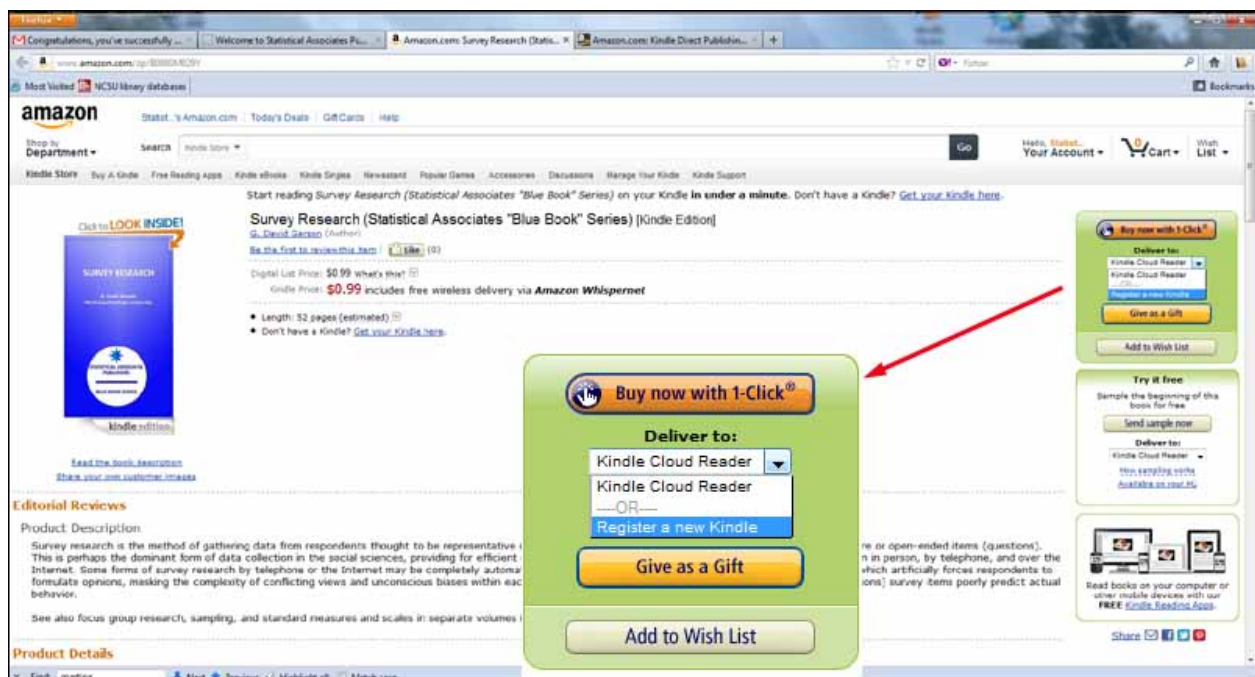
Firefox

Congratulations, you've successfully ... | Welcome to Statistical Associates Pu... | Amazon.com: Survey Research (Statis... | Amazon.com: Kindle Direct Publishin... | +

www.amazon.com/dp/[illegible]

Most Visited | NCSU library databases | Bookmarks

amazon

Statist...'s Amazon.com | Today's Deals | Gift Cards | Help

Shop by Department

Search Kindle Store | Go

Hello, Statist... Your Account | Cart | Wish List

Kindle Store | Buy A Kindle | Free Reading Apps | Kindle eBooks | Kindle Singles | Newsstand | Popular Games | Accessories | Discussions | Manage Your Kindle | Kindle Support

Start reading Survey Research (Statistical Associates "Blue Book" Series) on your Kindle in under a minute. Don't have a Kindle? Get your Kindle here.

Click to LOOK INSIDE!

SURVEY RESEARCH

kindle edition

Survey Research (Statistical Associates "Blue Book" Series) [Kindle Edition]

G. David Garson (Author)

Be the first to review this item | Like (0)

Digital List Price: $0.99 What's this?

Kindle Price: $0.99 includes free wireless delivery via Amazon Whispernet

• Length: 52 pages (estimated)

• Don't have a Kindle? Get your Kindle here.

Read the book description

Share your own customer images

Buy now with 1-Click®

Deliver to:

Kindle Cloud Reader

Kindle Cloud Reader

---OR---

Register a new Kindle

Give as a Gift

Add to Wish List

Try it free

Sample the beginning of this book for free

Send sample now

Deliver to:

Kindle Cloud Reader

How sampling works

Available on your K...

Editorial Reviews

Product Description

Survey research is the method of gathering data from respondents thought to be representative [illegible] re or open-ended items (questions). This is perhaps the dominant form of data collection in the social sciences, providing for efficient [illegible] n in person, by telephone, and over the Internet. Some forms of survey research by telephone or the Internet may be completely automa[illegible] hich artificially forces respondents to formulate opinions, masking the complexity of conflicting views and unconscious biases within eac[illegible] ons] survey items poorly predict actual behavior.

See also focus group research, sampling, and standard measures and scales in separate volumes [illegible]

Read books on your computer or other mobile devices with our FREE Kindle Reading Apps.

Share

Product Details

Find: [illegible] Next Previous Highlight all Match case